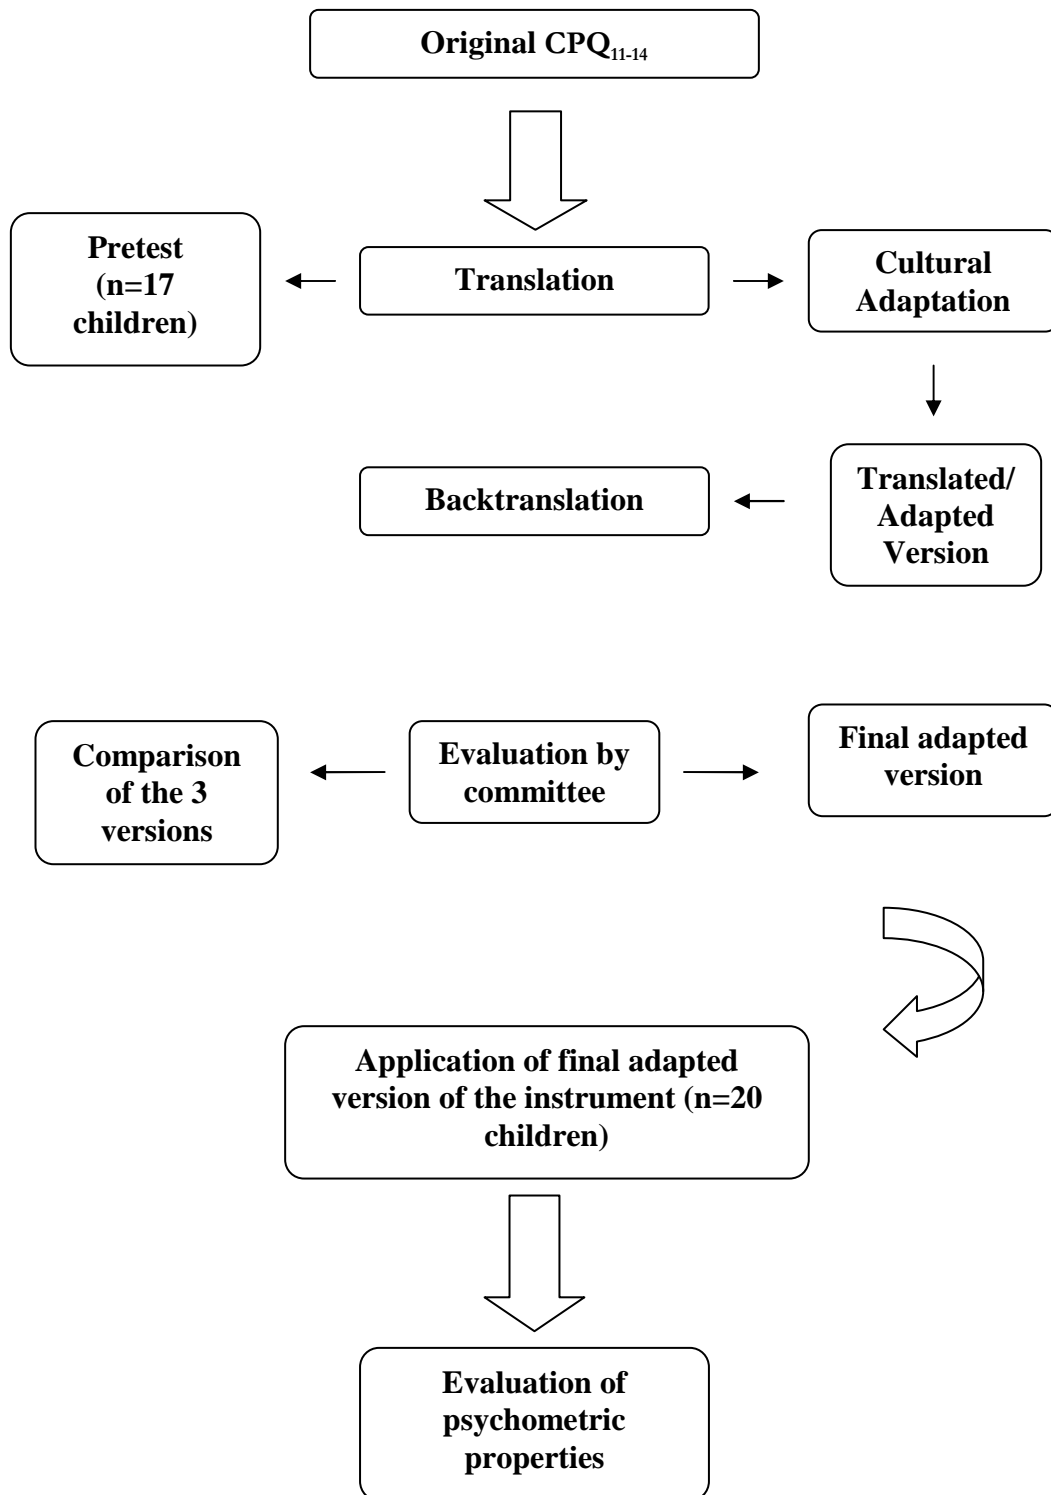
Original $CPQ_{11-14}$

Pretest (n=17 children)

Translation

Cultural Adaptation

Backtranslation

Translated/ Adapted Version

Comparison of the 3 versions

Evaluation by committee

Final adapted version

Application of final adapted version of the instrument (n=20 children)

Evaluation of psychometric properties